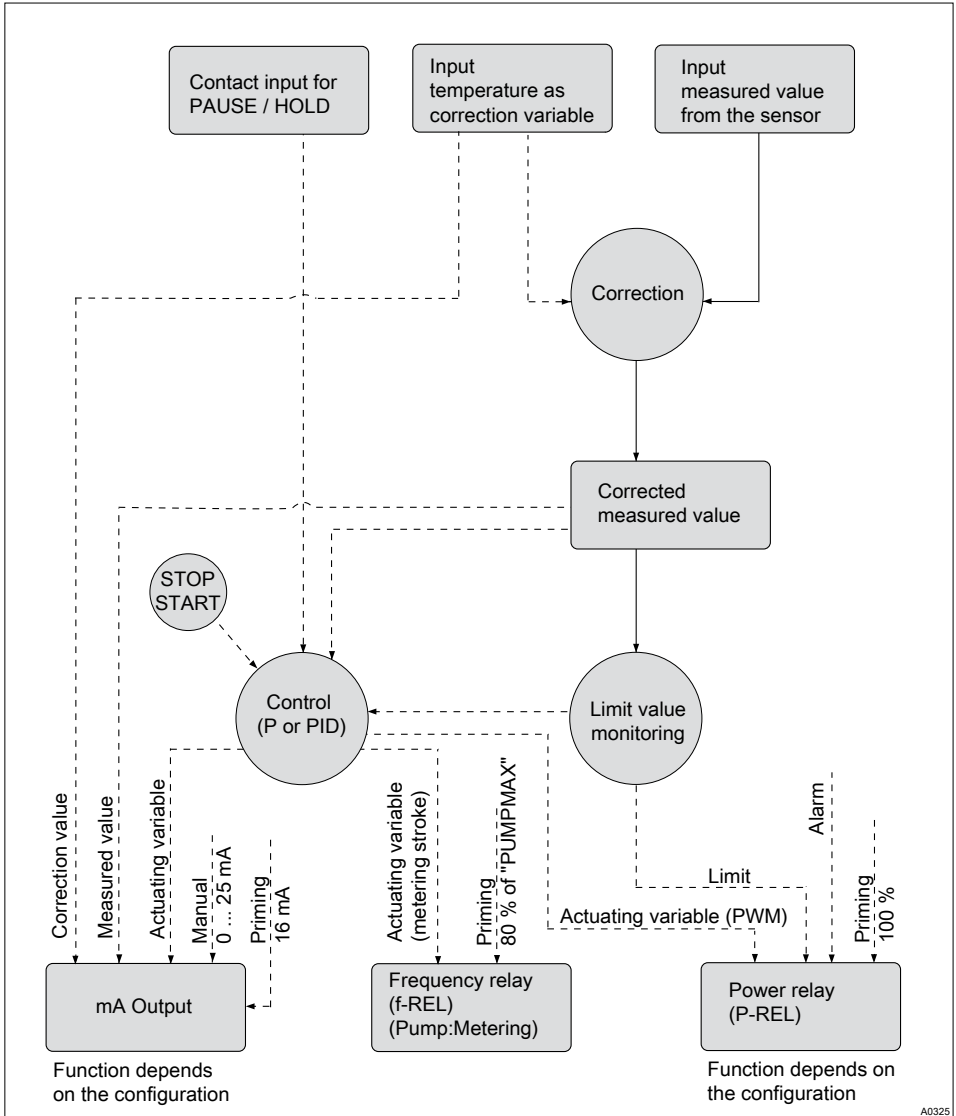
Contact input for PAUSE / HOLD

Input temperature as correction variable

Input measured value from the sensor

Correction

Corrected measured value

STOP START

Control (P or PID)

Limit value monitoring

Correction value

Measured value

Actuating variable

Manual 0 ... 25 mA

Priming 16 mA

Actuating variable (metering stroke)

Priming 80 % of "PUMPMAX"

Actuating variable (PWM)

Limit

Alarm

Priming 100 %

mA Output

Frequency relay (f-REL) (Pump:Metering)

Power relay (P-REL)

Function depends on the configuration

Function depends on the configuration

A0325